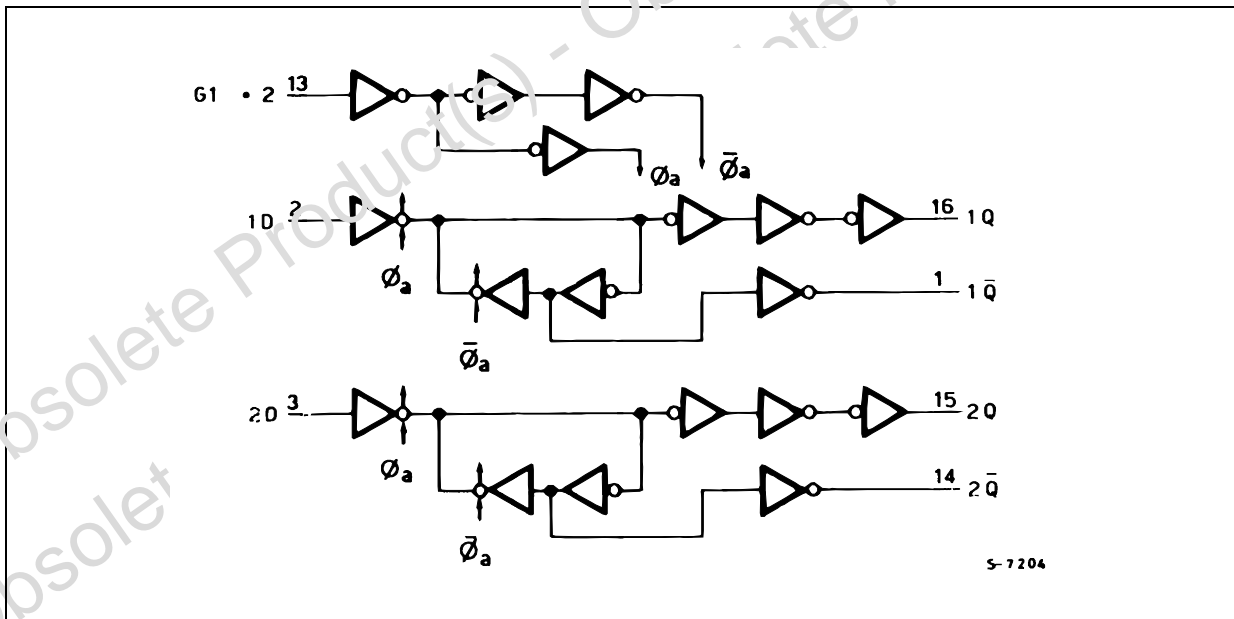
G1 • 2 13

$\varnothing_a$

$\bar{\varnothing}_a$

1D 2

$\varnothing_a$

$\bar{\varnothing}_a$

16 1Q

1 $1\bar{Q}$

2D 3

$\varnothing_a$

$\bar{\varnothing}_a$

15 2Q

14 $2\bar{Q}$

S-7204

Obsolete Product(s) - Obsolete

Obsolete